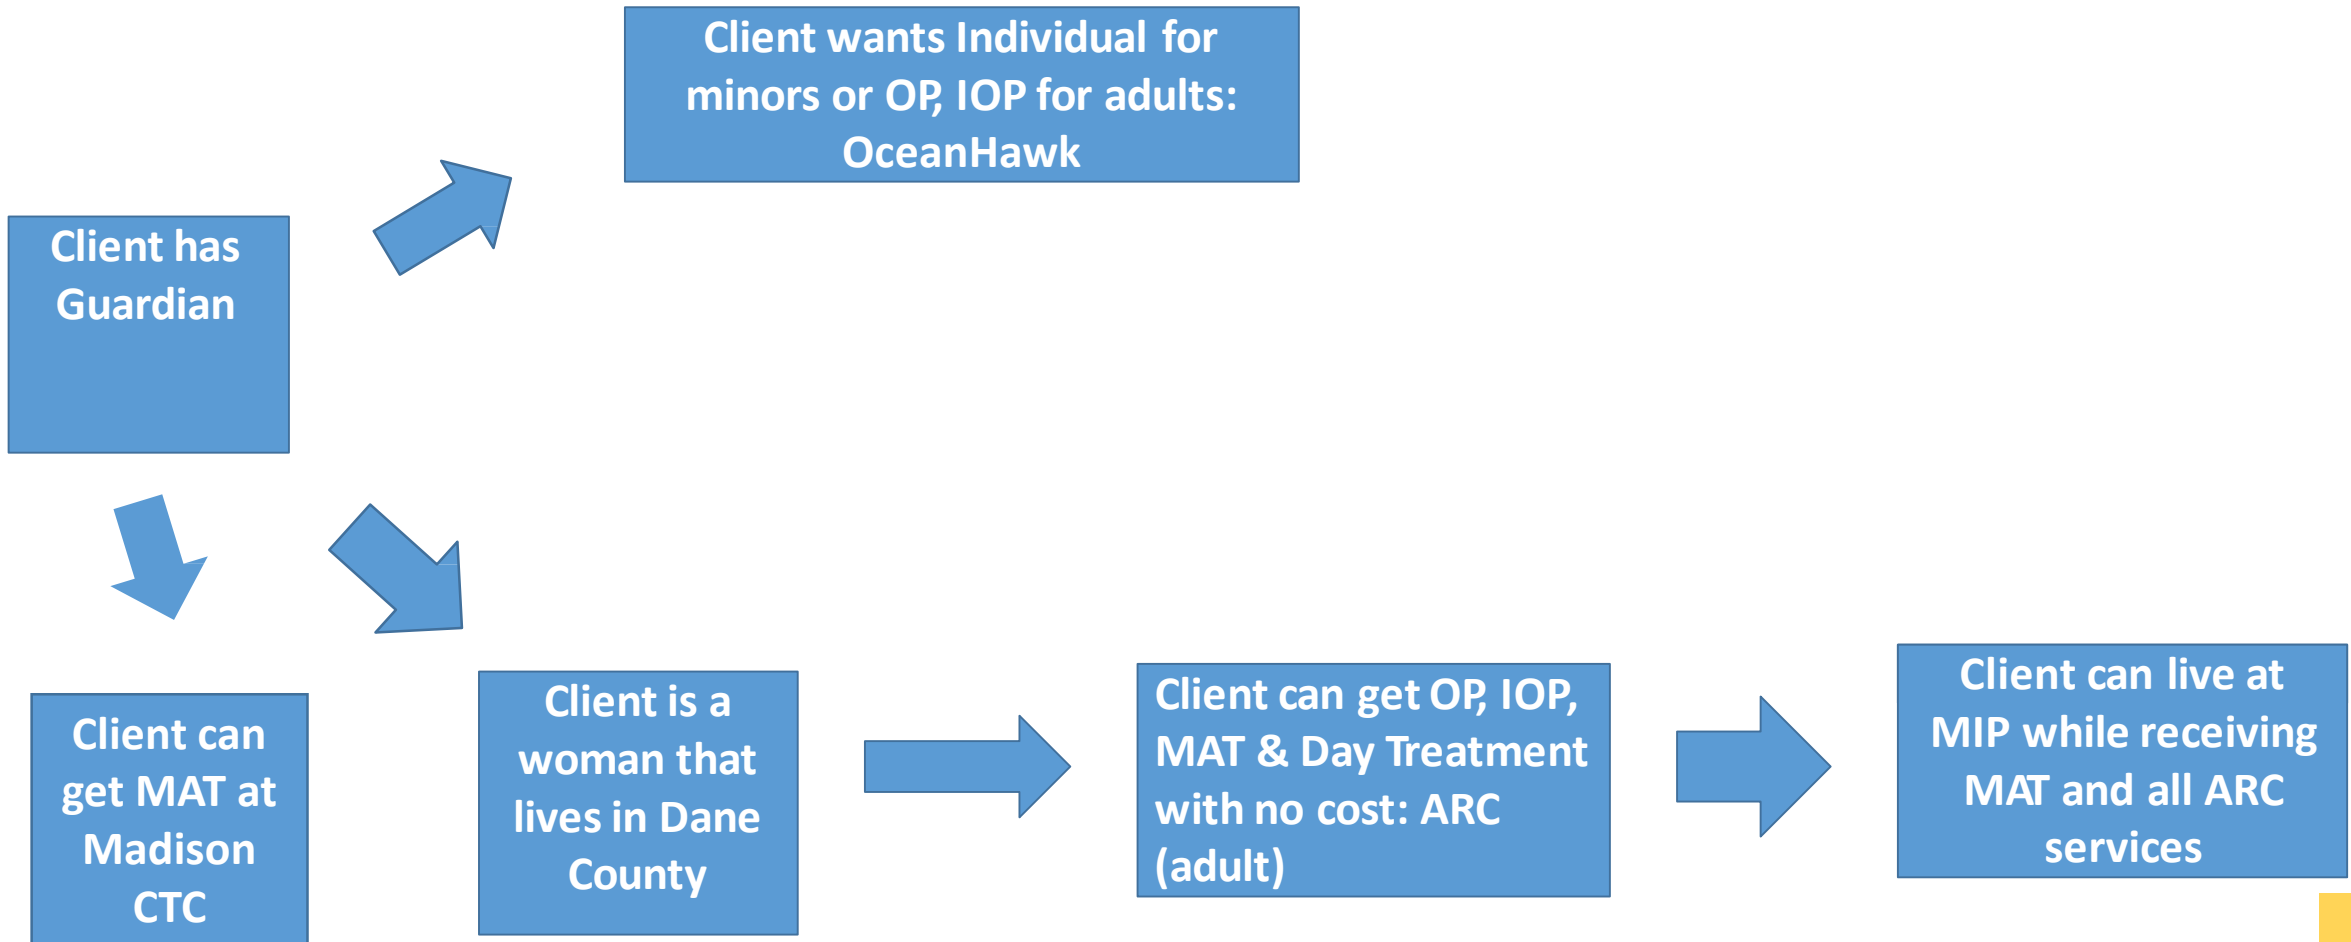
Client has Guardian

Client wants Individual for minors or OP, IOP for adults: OceanHawk

Client can get MAT at Madison CTC

Client is a woman that lives in Dane County

Client can get OP, IOP, MAT & Day Treatment with no cost: ARC (adult)

Client can live at MIP while receiving MAT and all ARC services